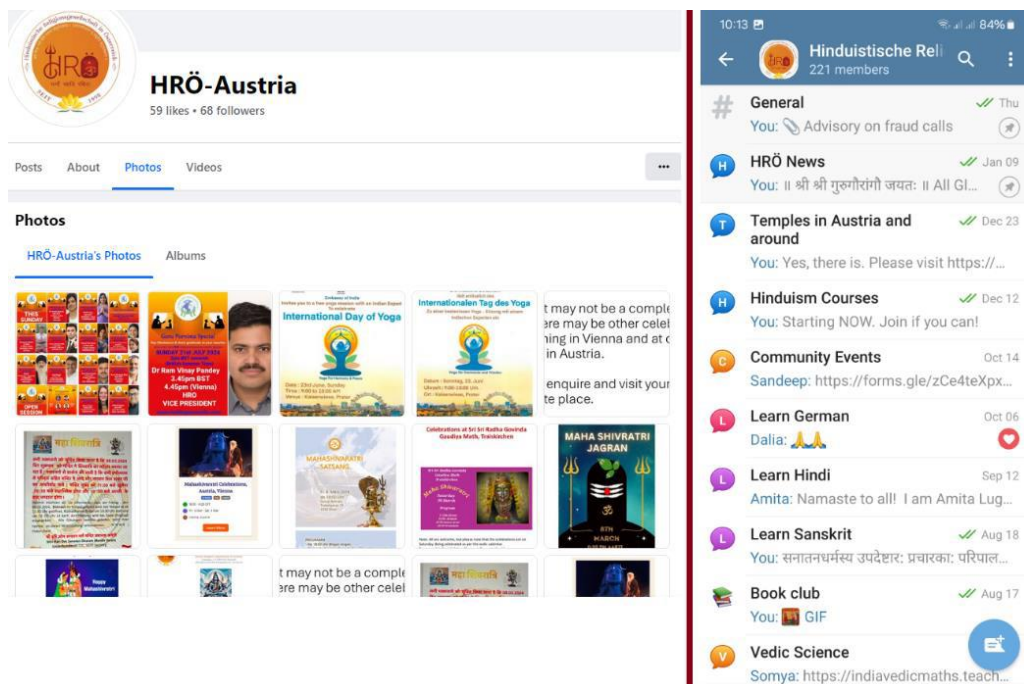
HRÖ-Austria
59 likes • 68 followers

Posts About Photos Videos ···

Photos
HRÖ-Austria's Photos Albums

THIS SUNDAY
OPEN SESSION

Guru Purnima Special
SUNDAY 21st JULY 2024
Dr Ram Vinay Pandey
3.45pm BST
4.45pm (Vienna)
HRÖ
VICE PRESIDENT

Embassy of India
International Day of Yoga

Internationalen Tag des Yoga

t may not be a comple
ere may be other celel
ning in Vienna and at c
in Austria.
enquire and visit your
te place.

महा शिवरात्रि

Mahashivratri Celebrations, Austria, Vienna

MAHASHIVRATRI SATSANG

Celebrations at Sri Sri Radha Govinda Gaudiya Math, Traiskirchen
Maha Shivaratri

MAHA SHIVRATRI JAGRAN
8TH MARCH

Happy Mahashivratri

t may not be a comple
ere may be other celel

महा शिवरात्रि

10:13 84%
Hinduistische Reli
221 members

General ✓✓ Thu
You: Advisory on fraud calls

HRÖ News ✓✓ Jan 09
You: ॥ श्री श्री गुरुगौरांगौ जयतः ॥ All Gl...

Temples in Austria and around ✓✓ Dec 23
You: Yes, there is. Please visit https://...

Hinduism Courses ✓✓ Dec 12
You: Starting NOW. Join if you can!

Community Events Oct 14
Sandeep: https://forms.gle/zCe4teXpx...

Learn German Oct 06
Dalia: 🙏🙏

Learn Hindi Sep 12
Amita: Namaste to all! I am Amita Lug...

Learn Sanskrit ✓✓ Aug 18
You: सनातनधर्मस्य उपदेष्टार: प्रचारका: परिपाल...

Book club ✓✓ Aug 17
You: GIF

Vedic Science
Somya: https://indiavedicmaths.teach...